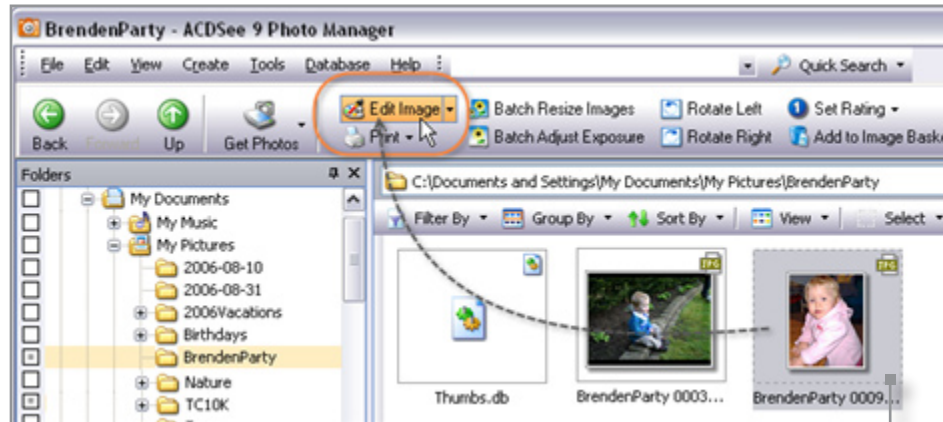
BrendenParty - ACDSee 9 Photo Manager

File Edit View Create Tools Database Help

Quick Search

Back Forward Up Get Photos

Edit Image
Print

Batch Resize Images
Batch Adjust Exposure

Rotate Left
Rotate Right

Set Rating
Add to Image Bask

Folders

My Documents
My Music
My Pictures
2006-08-10
2006-08-31
2006Vacations
Birthdays
BrendenParty
Nature
TC10K

C:\Documents and Settings\My Documents\My Pictures\BrendenParty

Filter By Group By Sort By View Select

JPG
JPG

Thumbs.db
BrendenParty 0003...
BrendenParty 0009...